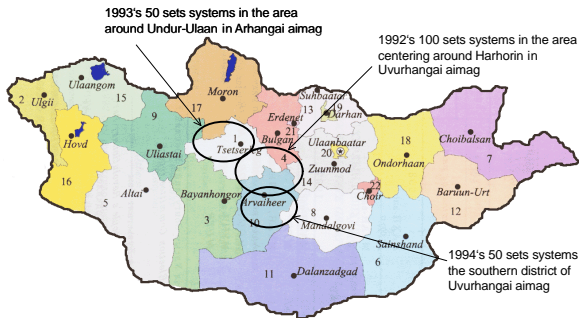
1993's 50 sets systems in the area around Undur-Ulaan in Arhangai aimag

1992's 100 sets systems in the area centering around Harhorin in Uvurhangai aimag

1994's 50 sets systems the southern district of Uvurhangai aimag

2
Ulgii
Ulaangom
15
Hovd
16
9
Uliastai
17
Moron
1
Tsetserleg
Suhbaatar
13
19
Darhan
Erdenet
21
Bulgan
4
20
Ulaanbaatar
Zuunmod
14
18
Ondorhaan
Choibalsan
7
Altai
5
Bayanhongor
3
Arvaiheer
10
8
Mandalgovi
22
Choir
Baruun-Urt
12
Sainshand
6
11
Dalanzadgad